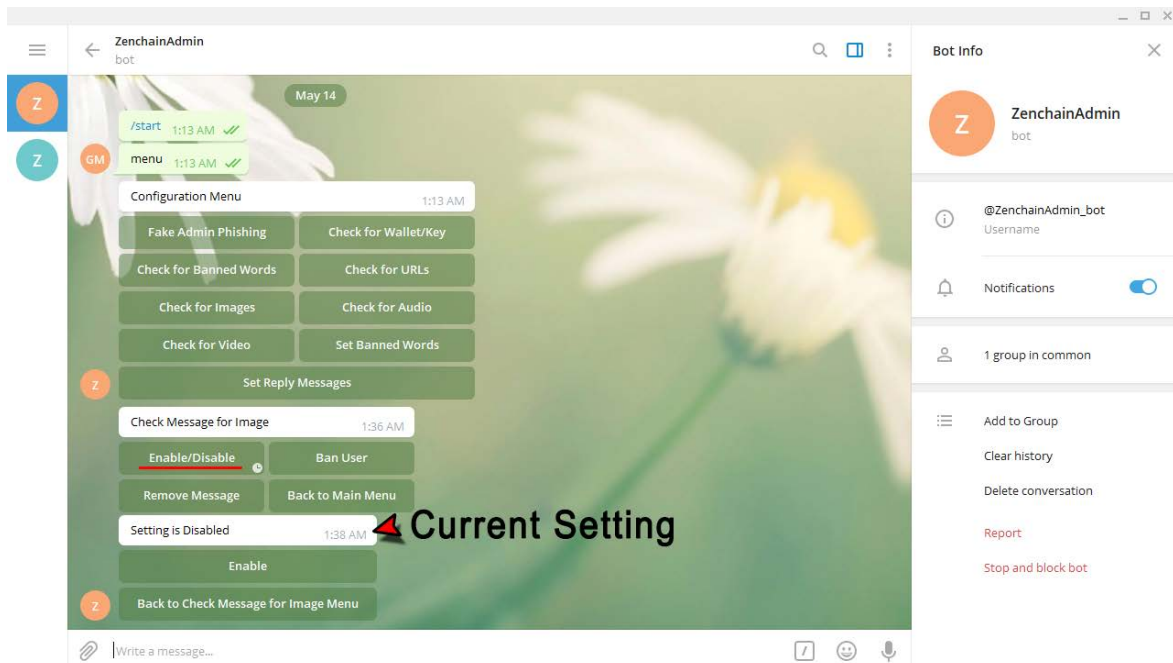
Z
Z
ZenchainAdmin
bot
May 14
/start 1:13 AM
GM
menu 1:13 AM
Configuration Menu 1:13 AM
Fake Admin Phishing
Check for Wallet/Key
Check for Banned Words
Check for URLs
Check for Images
Check for Audio
Check for Video
Set Banned Words
Z
Set Reply Messages
Check Message for Image 1:36 AM
Enable/Disable
Ban User
Remove Message
Back to Main Menu
Setting is Disabled 1:38 AM
Current Setting
Enable
Z
Back to Check Message for Image Menu
Write a message...

Bot Info
Z
ZenchainAdmin
bot
@ZenchainAdmin_bot
Username
Notifications
1 group in common
Add to Group
Clear history
Delete conversation
Report
Stop and block bot